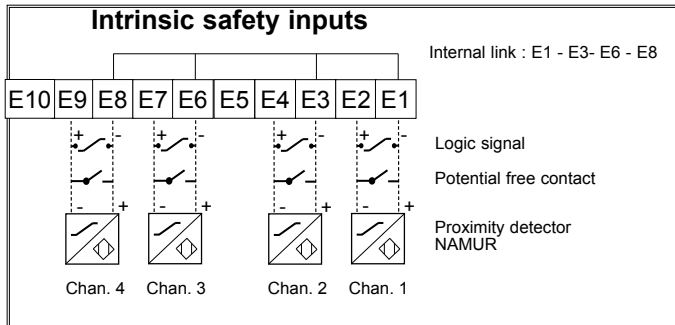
Intrinsic safety inputs

Internal link : E1 - E3- E6 - E8

E10 E9 E8 E7 E6 E5 E4 E3 E2 E1

+ - + - + - + -

Logic signal

Potential free contact

- + - + - + - +

Proximity detector NAMUR

Chan. 4 Chan. 3 Chan. 2 Chan. 1